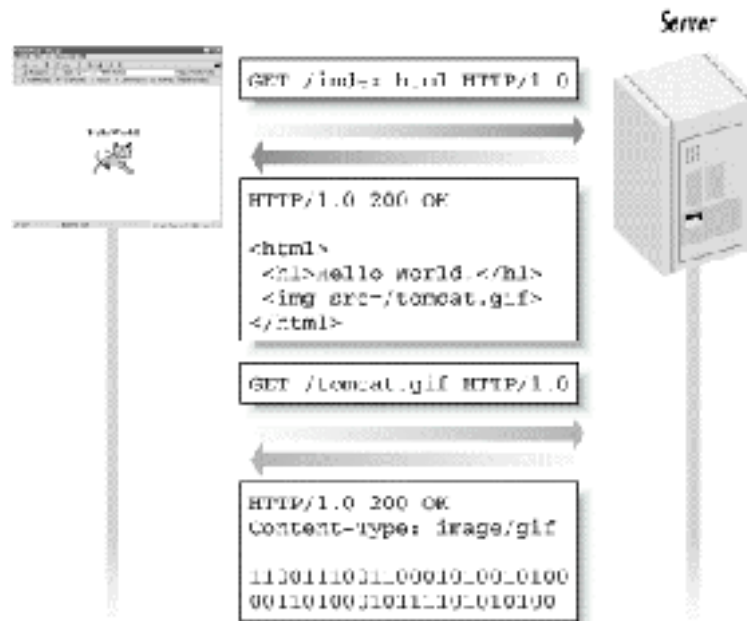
Server

GET /index.html HTTP/1.0

HTTP/1.0 200 OK

<html>
<h1>Hello World.</h1>
<img src=/tomcat.gif>
</html>

GET /tomcat.gif HTTP/1.0

HTTP/1.0 200 OK
Content-Type: image/gif

11101110111000101001010
001101001101111101010100